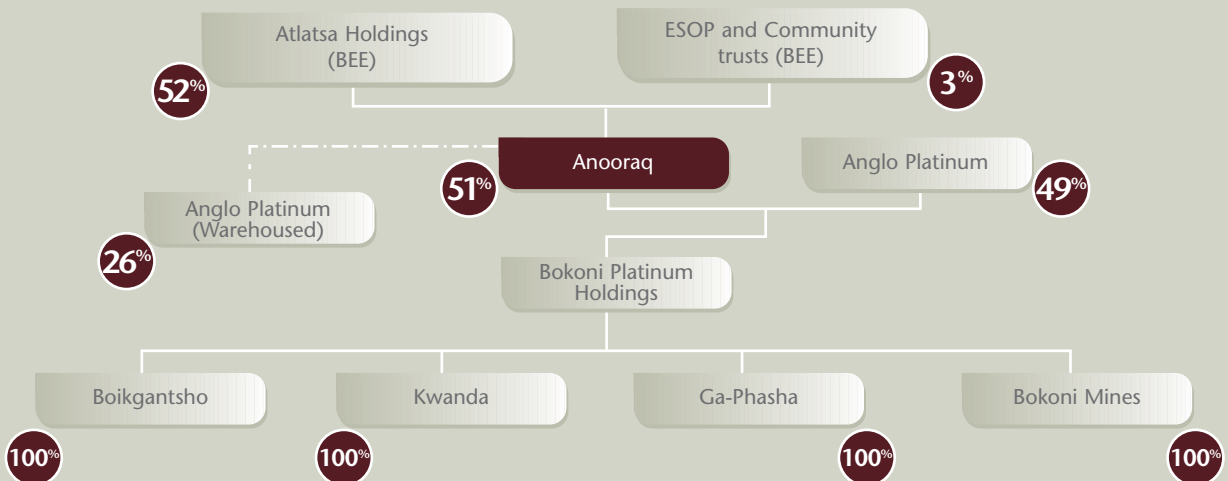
Atlatsa Holdings (BEE)

52%

ESOP and Community trusts (BEE)

3%

Anooraq

51%

Anglo Platinum

49%

Anglo Platinum (Warehoused)

26%

Bokoni Platinum Holdings

Boikgantsho

100%

Kwanda

100%

Ga-Phasha

100%

Bokoni Mines

100%